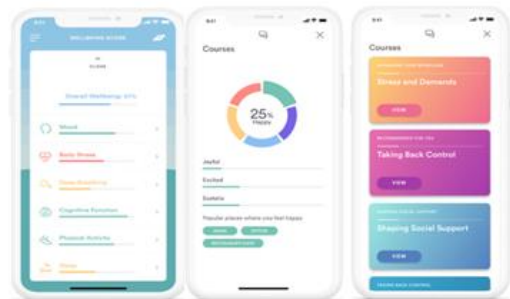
9:41

WELLBEING SCORE

Overall Wellbeing: 61%

Mood

Daily Stress

Sleep Quality

Cognitive Function

Physical Activity

9:41

Courses

25%
Happy

Joyful

Excited

Content

Popular places where you feel happy

9:41

Courses

Stress and Demands

VIEW

Taking Back Control

VIEW

Shaping Social Support

VIEW